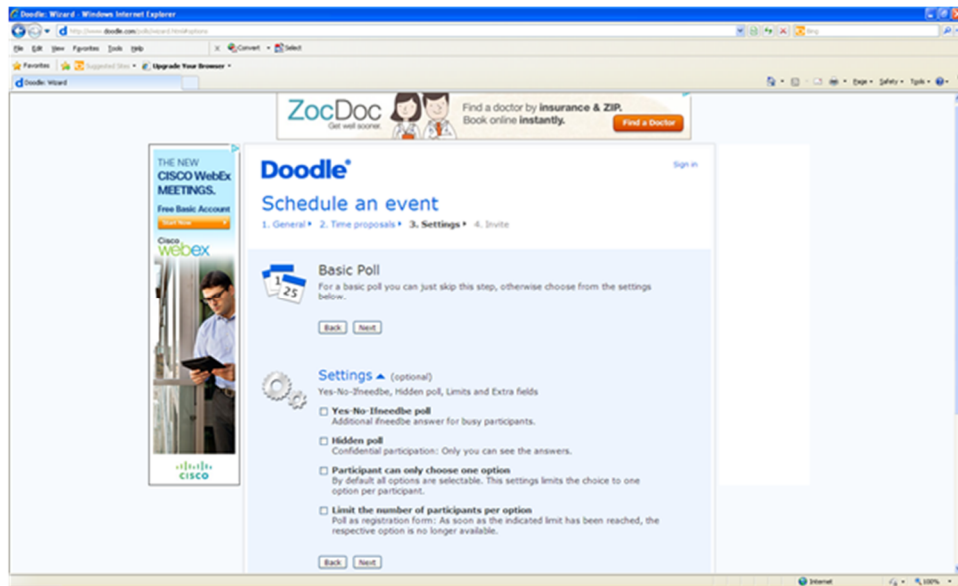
Doodle: Wizard - Windows Internet Explorer

http://www.doodle.com/polls/wizard.html#options

Bing

File Edit View Favorites Tools Help

Convert Select

Favorites Suggested Sites Upgrade Your Browser

Doodle: Wizard

Page Safety Tools

ZocDoc
Get well sooner.

Find a doctor by insurance & ZIP. Book online instantly.

Find a Doctor

THE NEW CISCO WebEx MEETINGS.

Free Basic Account

Start Now

Cisco webex

CISCO

Doodle

Sign in

Schedule an event

1. General ▸ 2. Time proposals ▸ 3. Settings ▸ 4. Invite

Basic Poll

For a basic poll you can just skip this step, otherwise choose from the settings below.

Back Next

Settings (optional)

Yes-No-Ifneedbe, Hidden poll, Limits and Extra fields

Yes-No-Ifneedbe poll
Additional ifneedbe answer for busy participants.

Hidden poll
Confidential participation: Only you can see the answers.

Participant can only choose one option
By default all options are selectable. This settings limits the choice to one option per participant.

Limit the number of participants per option
Poll as registration form: As soon as the indicated limit has been reached, the respective option is no longer available.

Back Next

Internet

100%